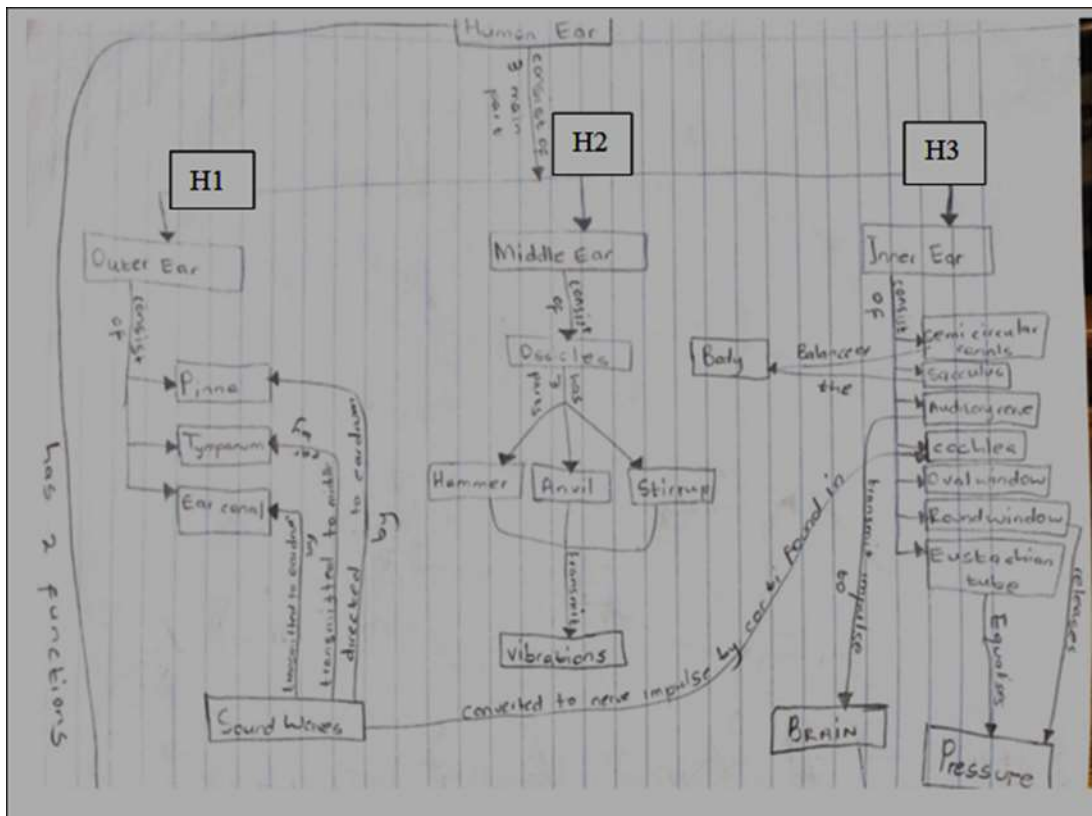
Human Ear

consist of 3 main part

H1

H2

H3

Outer Ear

consist of

Pinna

Tympanum

Ear canal

Middle Ear

consist of

Ossicles

has 3

Hammer

Anvil

Stirrup

transmit

Vibrations

Inner Ear

consist of

Semicircular canals

Sacculus

Audiory nerve

cochlea

Oval window

Round window

Eustachian tube

Body

Balances the

transmit impulse to

BRAIN

Equalizes

releases

Pressure

has 2 functions

Sound Waves

transmitted to eardrum by

transmitted to middle

for the

directed to eardrum by

converted to nerve impulse by corti found in